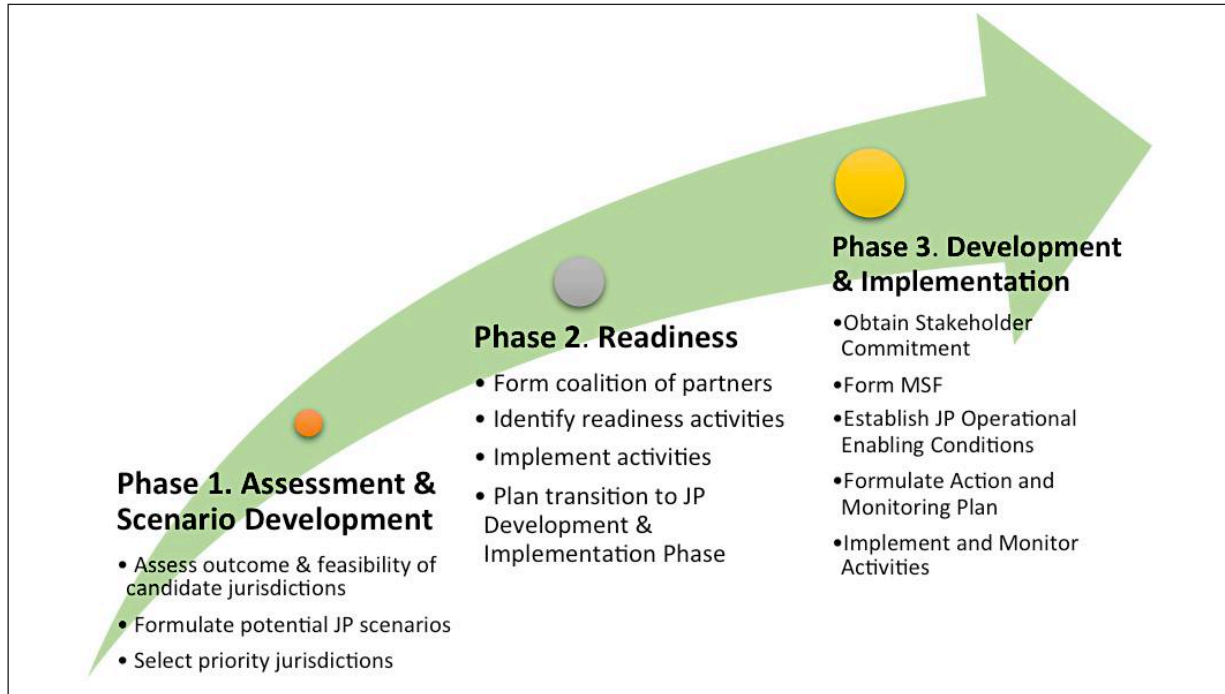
Phase 1. Assessment & Scenario Development

• Assess outcome & feasibility of candidate jurisdictions

• Formulate potential JP scenarios

• Select priority jurisdictions

Phase 2. Readiness

• Form coalition of partners

• Identify readiness activities

• Implement activities

• Plan transition to JP Development & Implementation Phase

Phase 3. Development & Implementation

•Obtain Stakeholder Commitment

•Form MSF

•Establish JP Operational Enabling Conditions

•Formulate Action and Monitoring Plan

•Implement and Monitor Activities